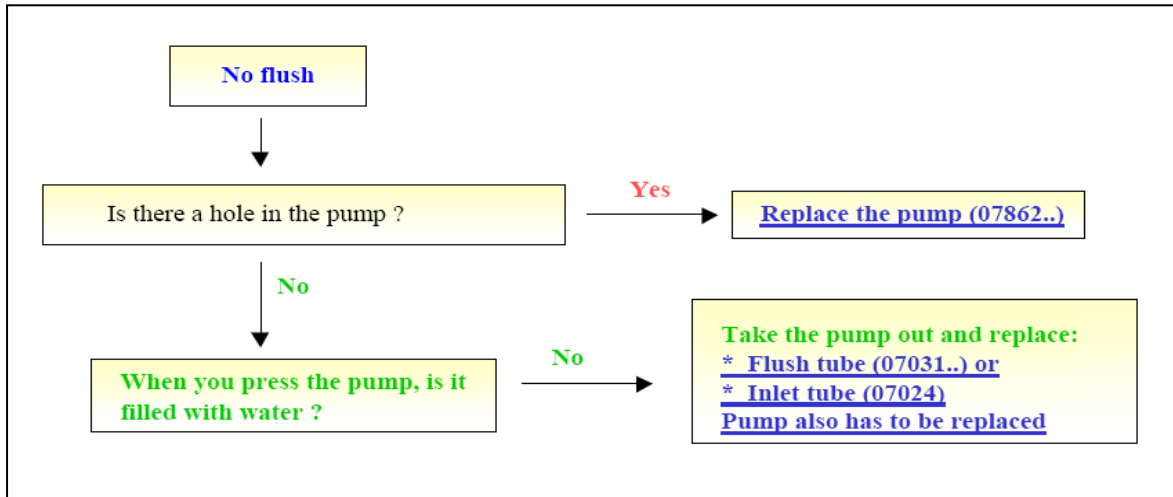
No flush

Is there a hole in the pump ?

Yes

Replace the pump (07862..)

No

When you press the pump, is it filled with water ?

No

Take the pump out and replace:
* Flush tube (07031..) or
* Inlet tube (07024)
Pump also has to be replaced